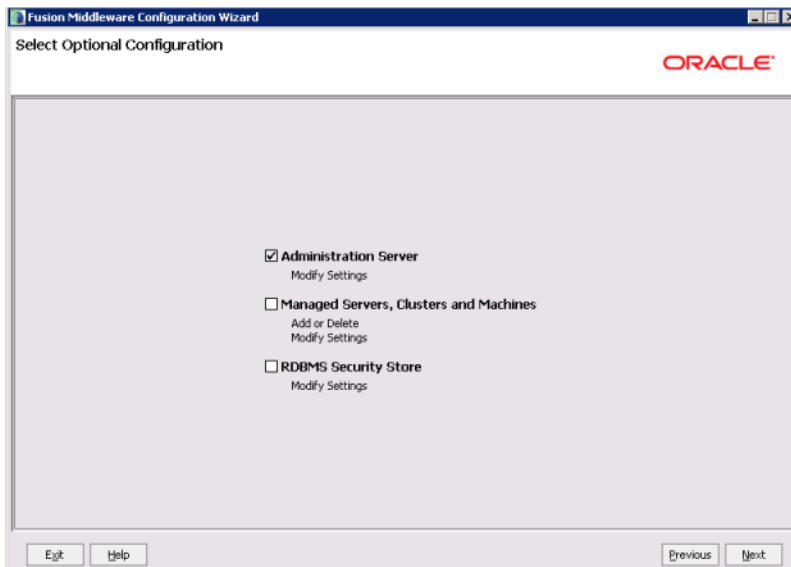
Fusion Middleware Configuration Wizard

Select Optional Configuration

ORACLE

☑ Administration Server
Modify Settings

☐ Managed Servers, Clusters and Machines
Add or Delete
Modify Settings

☐ RDBMS Security Store
Modify Settings

Exit Help Previous Next